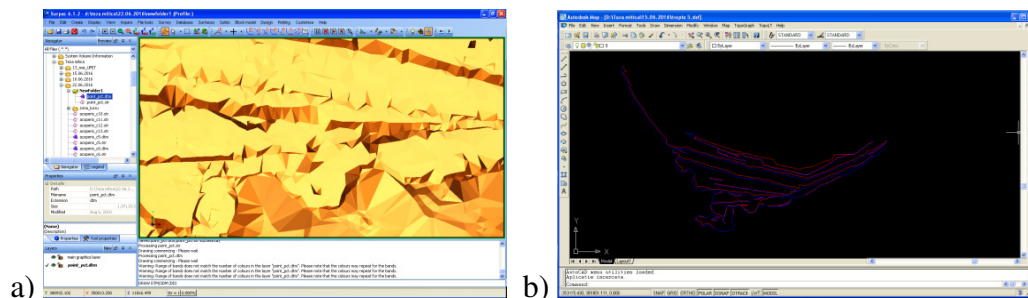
Surpac 6.1.2 - d:\tesa mitica\22.06.2016\viewfolder1 (Profile)

File Edit Create Display View Inquire File tools Survey Database Surfaces Solids Block model Design Plotting Customise Help

Navigator

Properties

Layers

Processing point_pd.str
Drawing commencing - Please wait
Warning: Range of bands does not match the number of colours in the layer "point_pd.dtm". Please note that the colours may repeat for the bands.

a)

Autodesk Map - [D:\Tesa mitica\15.06.2016\mopte 5.dwf]

File Edit View Insert Format Tools Draw Dimension Modify Window Map TopoGraph Topo7 Help

STANDARD STANDARD ByLayer ByLayer ByLayer ByColor

Model Layout1

AutoCAD menu utilities loaded.
Aplicatie incarcata.
Command:

SNAP GRID ORTHO POLAR OSNAP OTRACK LWT MODEL

b)